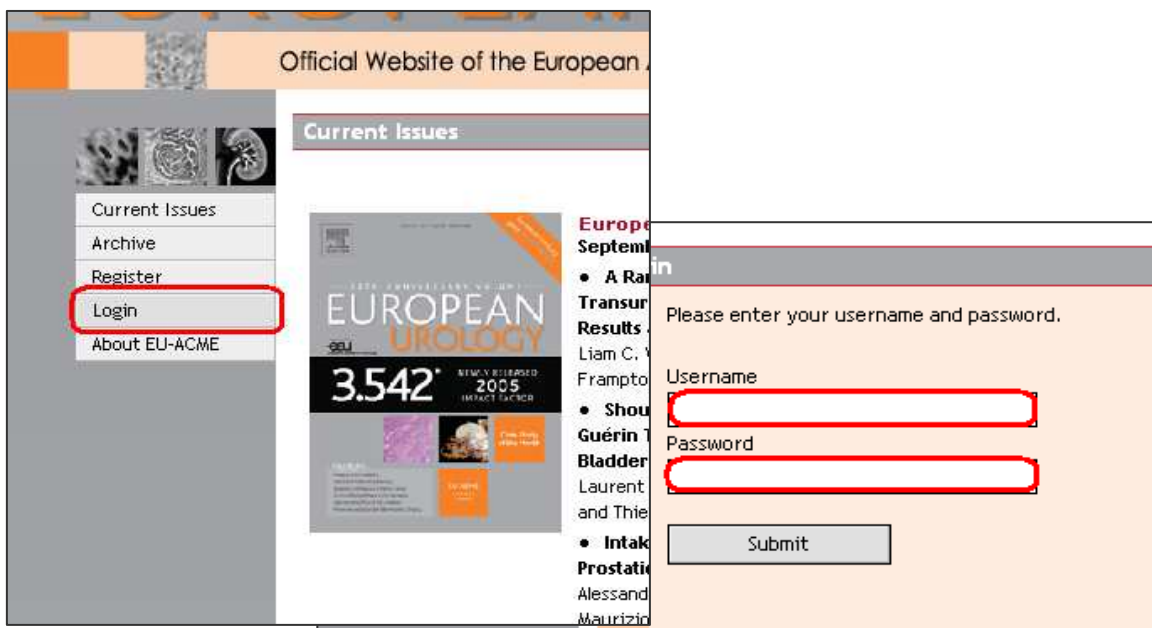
Official Website of the European

Current Issues

Current Issues
Archive
Register
Login
About EU-ACME

EUROPEAN UROLOGY
3.542*
NEWLY RELEASED 2005 IMPACT FACTOR

Europe
Septemb
• A Ra
Transur
Results
Liam C.
Frampto
• Shou
Guérin
Bladder
Laurent
and Thie
• Intak
Prostati
Alessand
Maurizio

in

Please enter your username and password.

Username

Password

Submit